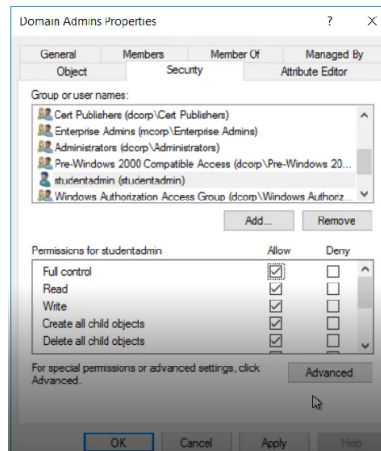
Domain Admins Properties ? X

General Members Member Of Managed By
Object Security Attribute Editor

Group or user names:
Cert Publishers (dcorp\Cert Publishers)
Enterprise Admins (mcorp\Enterprise Admins)
Administrators (dcorp\Administrators)
Pre-Windows 2000 Compatible Access (dcorp\Pre-Windows 20...
studentadmin (studentadmin)
Windows Authorization Access Group (dcorp\Windows Authoriz...

Add... Remove

| Permissions for studentadmin | Allow | Deny |
|---|---|---|
| Full control | ☑ | ☐ |
| Read | ☑ | ☐ |
| Write | ☑ | ☐ |
| Create all child objects | ☑ | ☐ |
| Delete all child objects | ☑ | ☐ |

For special permissions or advanced settings, click Advanced.

Advanced

OK Cancel Apply Help